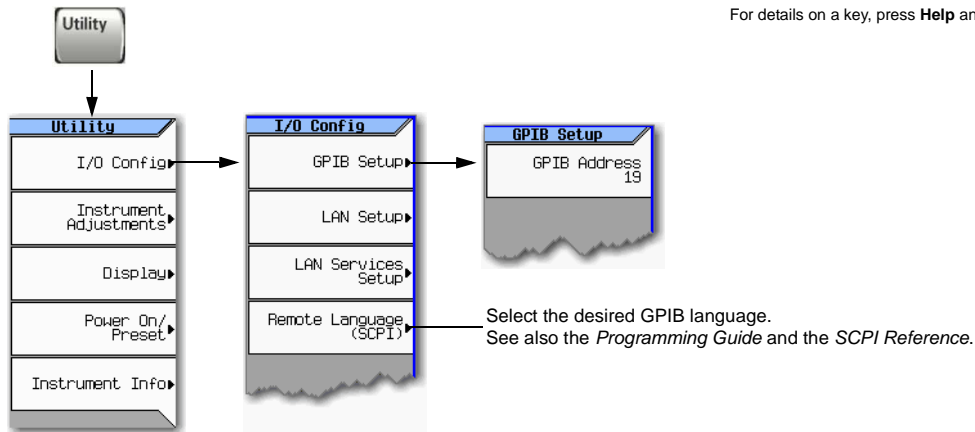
Utility

For details on a key, press **Help** an

Utility

I/O Config

Instrument Adjustments

Display

Power On/ Preset

Instrument Info

I/O Config

GPIB Setup

LAN Setup

LAN Services Setup

Remote Language (SCPI)

GPIB Setup

GPIB Address 19

Select the desired GPIB language.
See also the *Programming Guide* and the *SCPI Reference*.